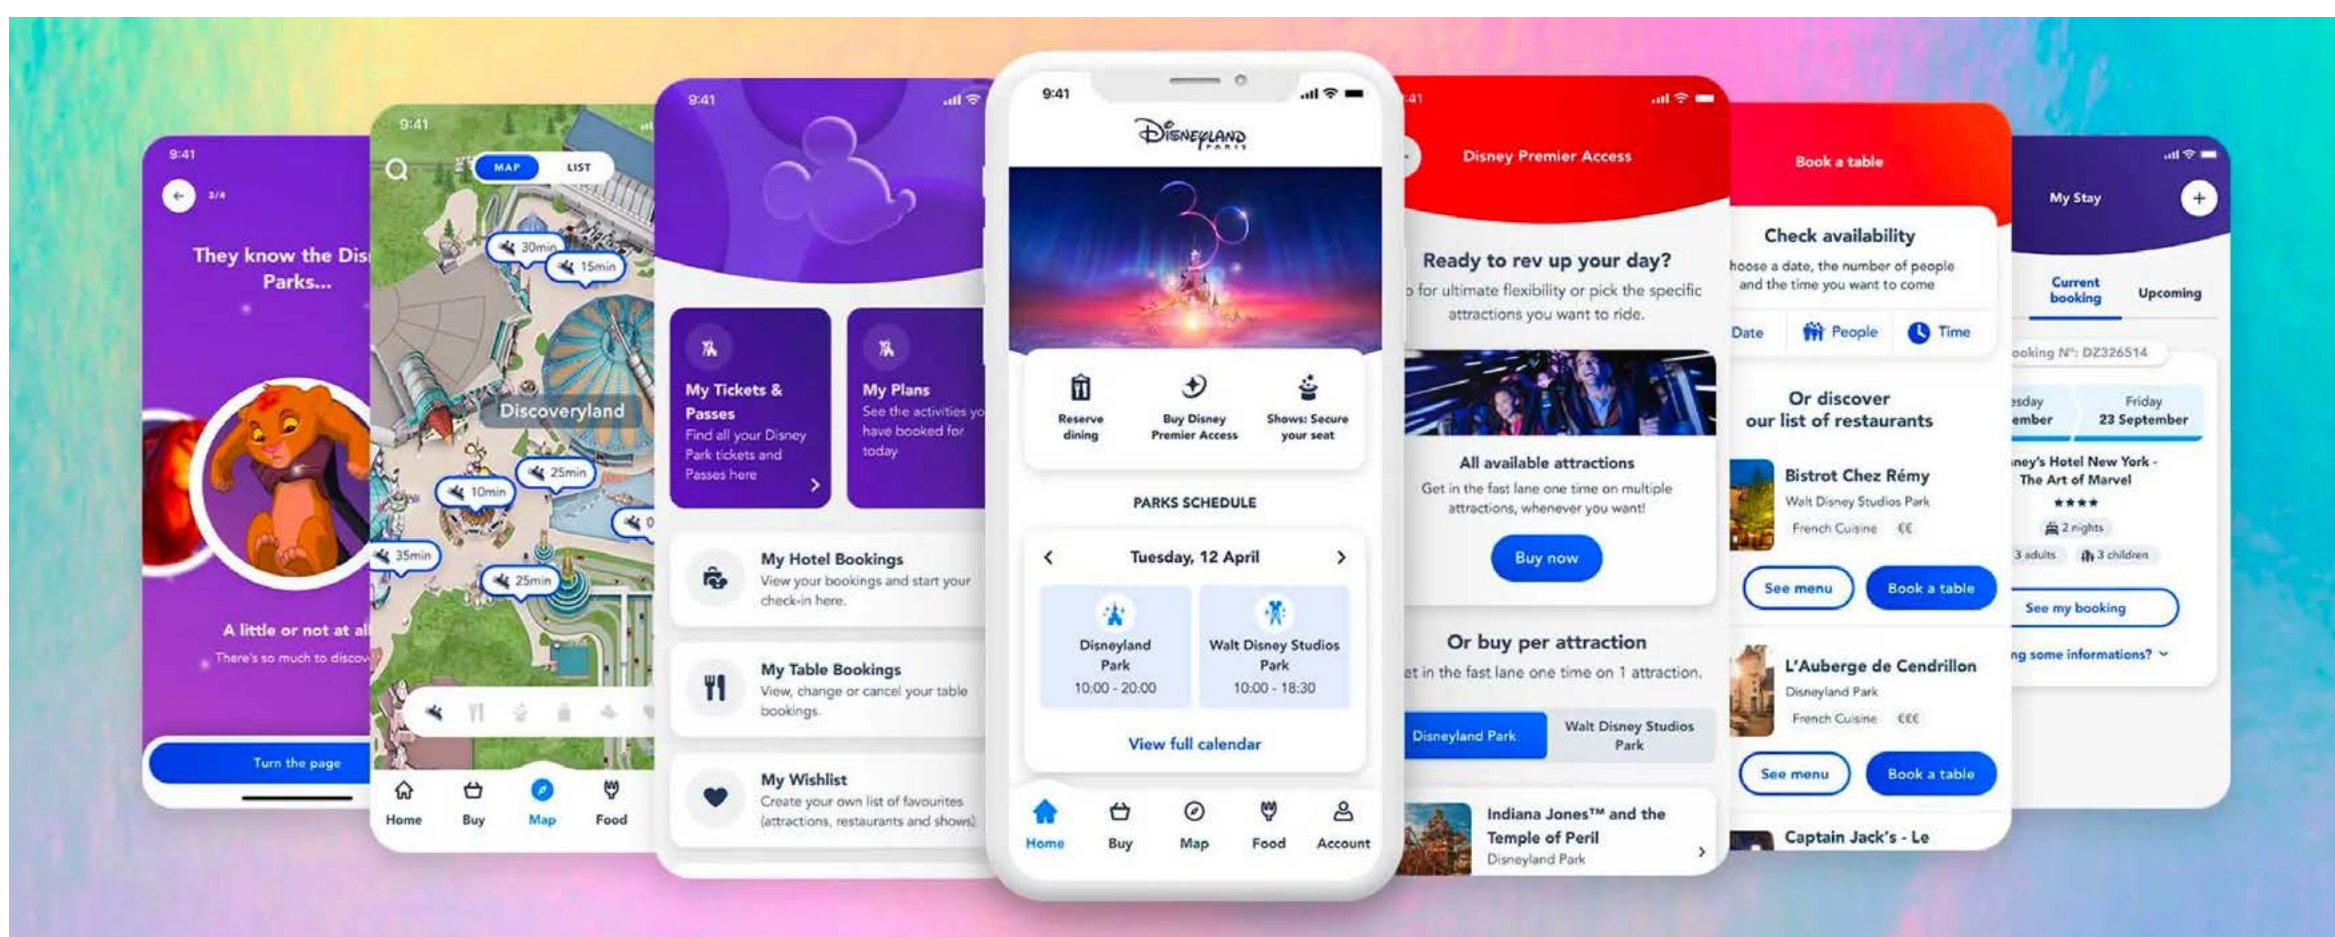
9:41

3/4

They know the Dis Parks...

A little or not at al

There's so much to discov

Turn the page

9:41

MAP LIST

30min

15min

Discoveryland

25min

10min

35min

25min

Home Buy Map Food

9:41

My Tickets & Passes

Find all your Disney Park tickets and Passes here

My Plans

See the activities yo have booked for today

My Hotel Bookings

View your bookings and start your check-in here.

My Table Bookings

View, change or cancel your table bookings.

My Wishlist

Create your own list of favourites (attractions, restaurants and shows)

9:41

Disneyland Paris

Reserve dining

Buy Disney Premier Access

Shows: Secure your seat

PARKS SCHEDULE

Tuesday, 12 April

Disneyland Park
10:00 - 20:00

Walt Disney Studios Park
10:00 - 18:30

View full calendar

Home Buy Map Food Account

41

Disney Premier Access

Ready to rev up your day?

for ultimate flexibility or pick the specific attractions you want to ride.

All available attractions

Get in the fast lane one time on multiple attractions, whenever you want!

Buy now

Or buy per attraction

et in the fast lane one time on 1 attraction.

Disneyland Park

Walt Disney Studios Park

Indiana Jones™ and the Temple of Peril

Disneyland Park

Book a table

Check availability

hoose a date, the number of people and the time you want to come

Date People Time

Or discover our list of restaurants

Bistrot Chez Rémy

Walt Disney Studios Park

French Cuisine €€

See menu

Book a table

L'Auberge de Cendrillon

Disneyland Park

French Cuisine €€€

See menu

Book a table

Captain Jack's - Le

My Stay

Current booking

Upcoming

ooking N°: DZ326514

esday ember

Friday 23 September

iney's Hotel New York - The Art of Marvel

★★★★

2 nights

3 adults

3 children

See my booking

ng some informations?